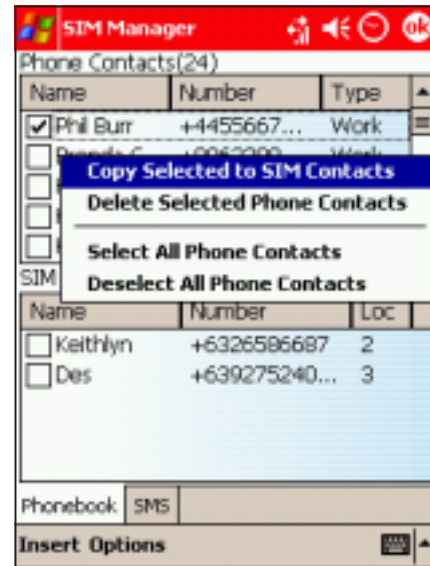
SIM Manager

ok

Phone Contacts(24)

| Name | Number | Type |
|---|---|---|
| Phil Burr | +4455667... | Work |

Copy Selected to SIM Contacts
Delete Selected Phone Contacts

Select All Phone Contacts
Deselect All Phone Contacts

SIM

| Name | Number | Loc |
|---|---|---|
| Keithlyn | +6326586687 | 2 |
| Des | +639275240... | 3 |

Phonebook SMS

Insert Options